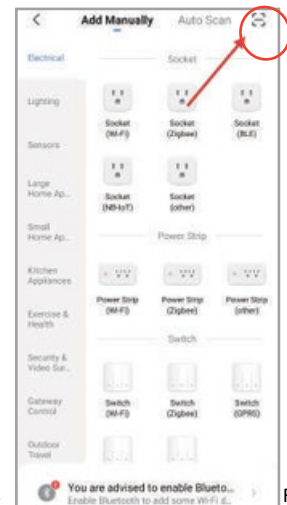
Add Manually Auto Scan

Electrical

Lighting

Sensors

Large Home Ap...

Small Home Ap...

Kitchen Appliances

Exercise & Health

Security & Video Sur...

Gateway Control

Outdoor Travel

Socket

Socket (Wi-Fi)

Socket (Zigbee)

Socket (BLE)

Socket (NB-IoT)

Socket (other)

Power Strip

Power Strip (Wi-Fi)

Power Strip (Zigbee)

Power Strip (other)

Switch

Switch (Wi-Fi)

Switch (Zigbee)

Switch (GPRS)

You are advised to enable Blueto...
Enable Bluetooth to add some Wi-Fi d...